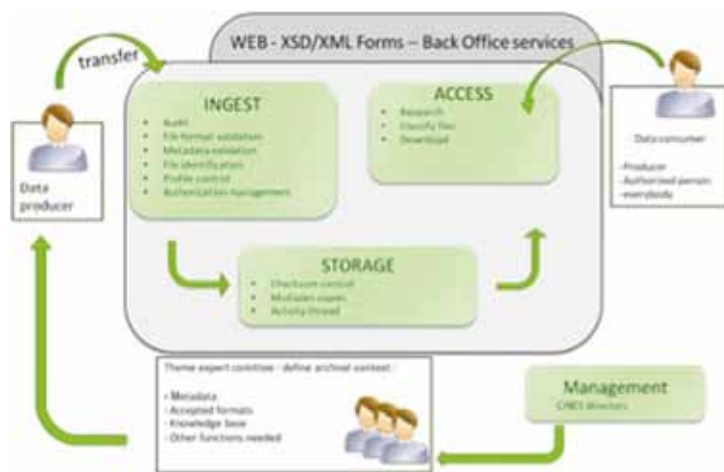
WEB - XSD/XML Forms – Back Office services

transfer

Data producer

INGEST
- Audit
- File format validation
- Metadata validation
- File identification
- Profile control
- Authorization management

ACCESS
- Research
- Classify files
- Download

Data consumer
-Producer
-Authorized person
-everybody

STORAGE
- Checksum control
- Multiple copies
- Activity thread

Theme expert comittee : define archival context :
- Metadata
- Accepted formats
- Knowledge base
- Other functions needed

Management
CNES directors